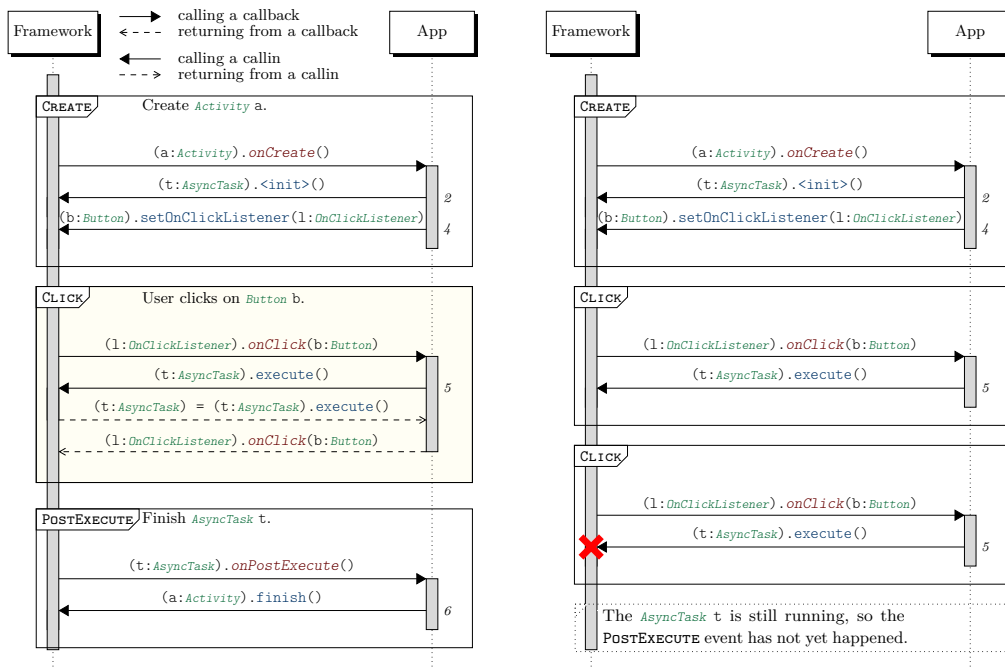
Framework

calling a callback
returning from a callback
calling a callin
returning from a callin

App

CREATE Create Activity a.

(a:Activity).onCreate()

(t:AsyncTask).<init>()

2

(b:Button).setOnClickListener(l:OnClickListener)

4

CLICK User clicks on Button b.

(l:OnClickListener).onClick(b:Button)

(t:AsyncTask).execute()

5

(t:AsyncTask) = (t:AsyncTask).execute()

(l:OnClickListener).onClick(b:Button)

POSTEXECUTE Finish AsyncTask t.

(t:AsyncTask).onPostExecute()

(a:Activity).finish()

6

Framework

App

CREATE

(a:Activity).onCreate()

(t:AsyncTask).<init>()

2

(b:Button).setOnClickListener(l:OnClickListener)

4

CLICK

(l:OnClickListener).onClick(b:Button)

(t:AsyncTask).execute()

5

CLICK

(l:OnClickListener).onClick(b:Button)

(t:AsyncTask).execute()

5

The AsyncTask t is still running, so the POSTEXECUTE event has not yet happened.